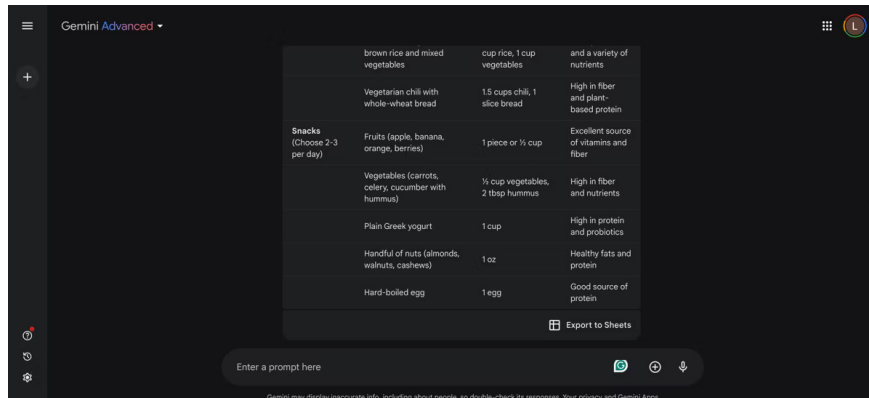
Gemini Advanced

| | brown rice and mixed vegetables | cup rice, 1 cup vegetables | and a variety of nutrients |
|---|---|---|---|
| | Vegetarian chili with whole-wheat bread | 1.5 cups chili, 1 slice bread | High in fiber and plant-based protein |
| **Snacks** (Choose 2-3 per day) | Fruits (apple, banana, orange, berries) | 1 piece or ½ cup | Excellent source of vitamins and fiber |
| | Vegetables (carrots, celery, cucumber with hummus) | ½ cup vegetables, 2 tbsp hummus | High in fiber and nutrients |
| | Plain Greek yogurt | 1 cup | High in protein and probiotics |
| | Handful of nuts (almonds, walnuts, cashews) | 1 oz | Healthy fats and protein |
| | Hard-boiled egg | 1 egg | Good source of protein |

Export to Sheets

Enter a prompt here

Gemini may display inaccurate info, including about people, so double-check its responses. Your privacy and Gemini Apps